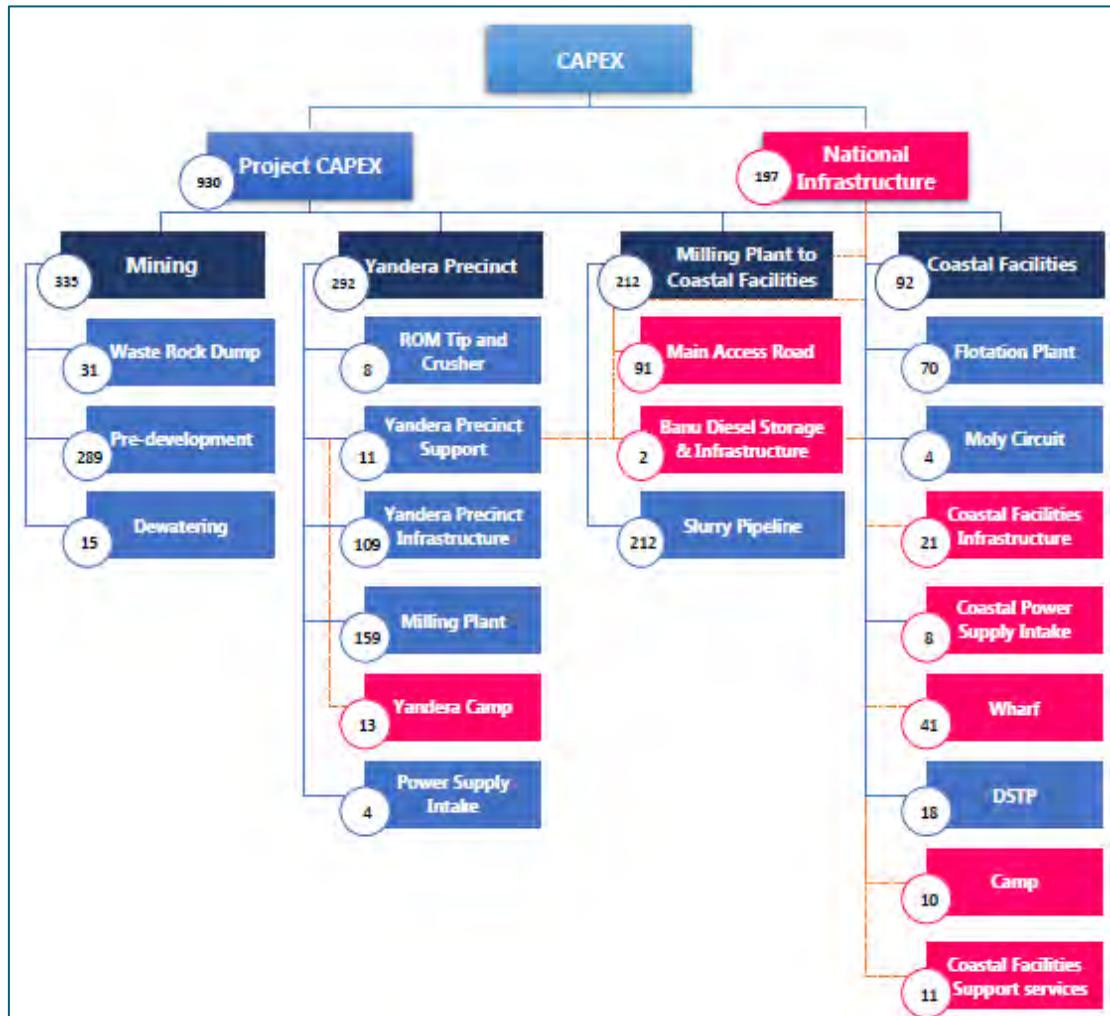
CAPEX

930 Project CAPEX

197 National Infrastructure

335 Mining

31 Waste Rock Dump

289 Pre-development

15 Dewatering

292 Yandera Precinct

8 ROM Tip and Crusher

11 Yandera Precinct Support

109 Yandera Precinct Infrastructure

159 Milling Plant

13 Yandera Camp

4 Power Supply Intake

212 Milling Plant to Coastal Facilities

91 Main Access Road

2 Banu Diesel Storage & Infrastructure

212 Slurry Pipeline

92 Coastal Facilities

70 Flotation Plant

4 Moly Circuit

21 Coastal Facilities Infrastructure

8 Coastal Power Supply Intake

41 Wharf

18 DSTP

10 Camp

11 Coastal Facilities Support services